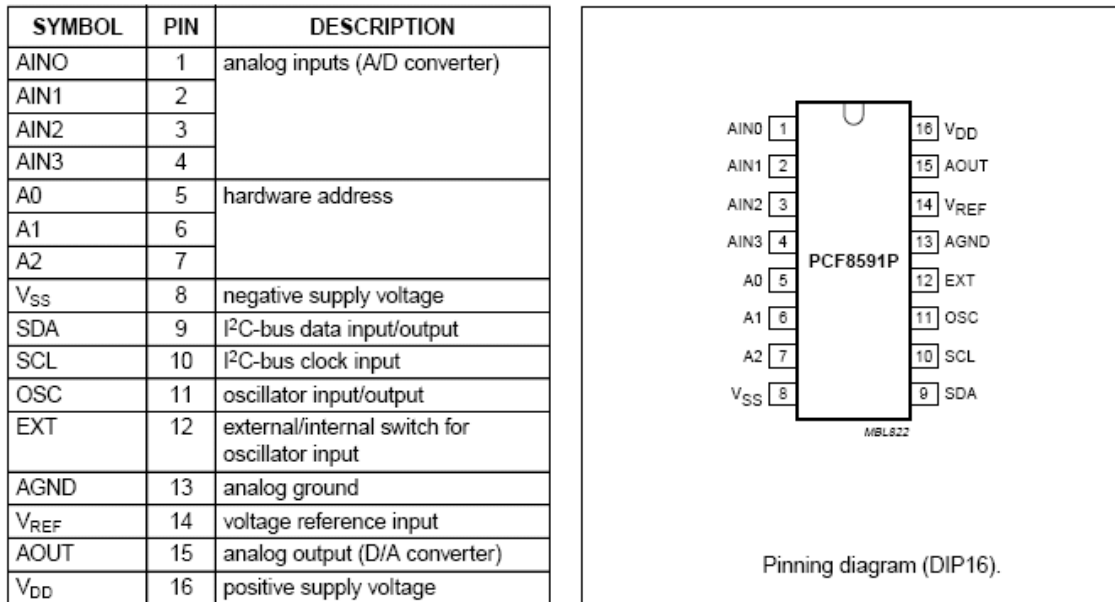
| SYMBOL | PIN | DESCRIPTION |
|---|---|---|
| AINO | 1 | analog inputs (A/D converter) |
| AIN1 | 2 | |
| AIN2 | 3 | |
| AIN3 | 4 | |
| A0 | 5 | hardware address |
| A1 | 6 | |
| A2 | 7 | |
| $V_{SS}$ | 8 | negative supply voltage |
| SDA | 9 | $I^2C$-bus data input/output |
| SCL | 10 | $I^2C$-bus clock input |
| OSC | 11 | oscillator input/output |
| EXT | 12 | external/internal switch for oscillator input |
| AGND | 13 | analog ground |
| $V_{REF}$ | 14 | voltage reference input |
| AOUT | 15 | analog output (D/A converter) |
| $V_{DD}$ | 16 | positive supply voltage |

AIN0 1
AIN1 2
AIN2 3
AIN3 4
A0 5
A1 6
A2 7
$V_{SS}$ 8
PCF8591P
16 $V_{DD}$
15 AOUT
14 $V_{REF}$
13 AGND
12 EXT
11 OSC
10 SCL
9 SDA
MBL822

Pinning diagram (DIP16).